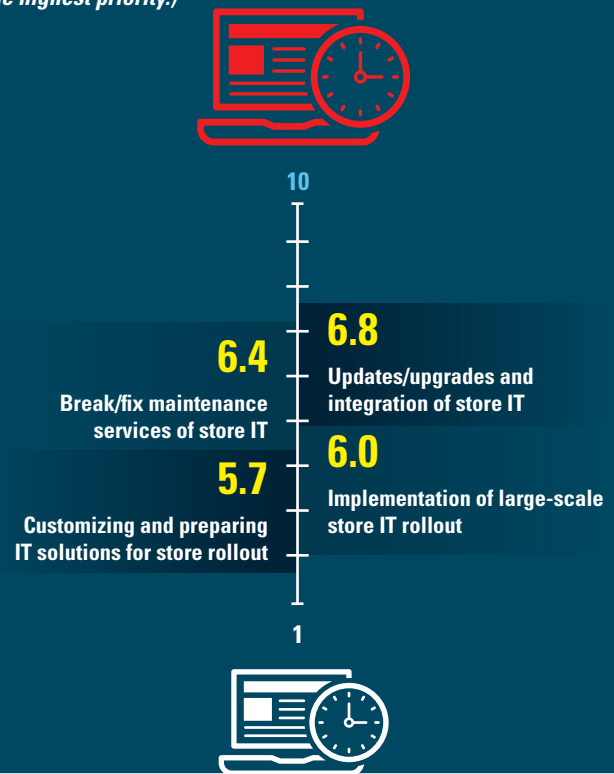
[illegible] highest priority.)

10

6.8

Updates/upgrades and integration of store IT

6.4

Break/fix maintenance services of store IT

6.0

Implementation of large-scale store IT rollout

5.7

Customizing and preparing IT solutions for store rollout

1